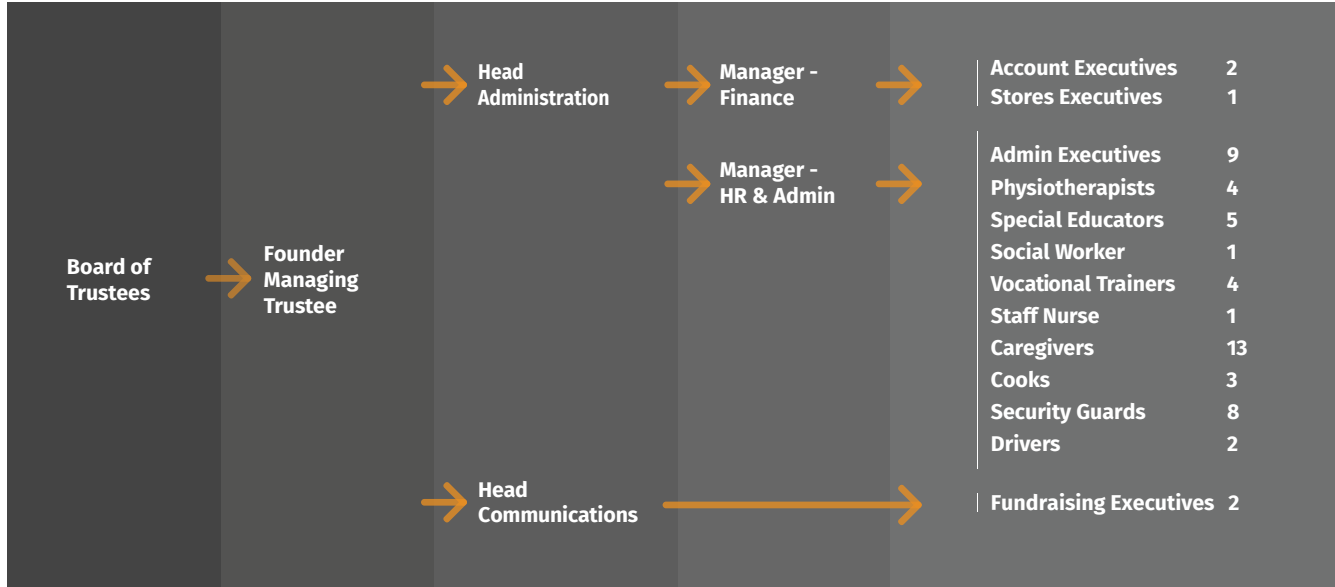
Board of Trustees

Founder Managing Trustee

Head Administration

Manager - Finance

Account Executives 2
Stores Executives 1

Manager - HR & Admin

Admin Executives 9
Physiotherapists 4
Special Educators 5
Social Worker 1
Vocational Trainers 4
Staff Nurse 1
Caregivers 13
Cooks 3
Security Guards 8
Drivers 2

Head Communications

Fundraising Executives 2